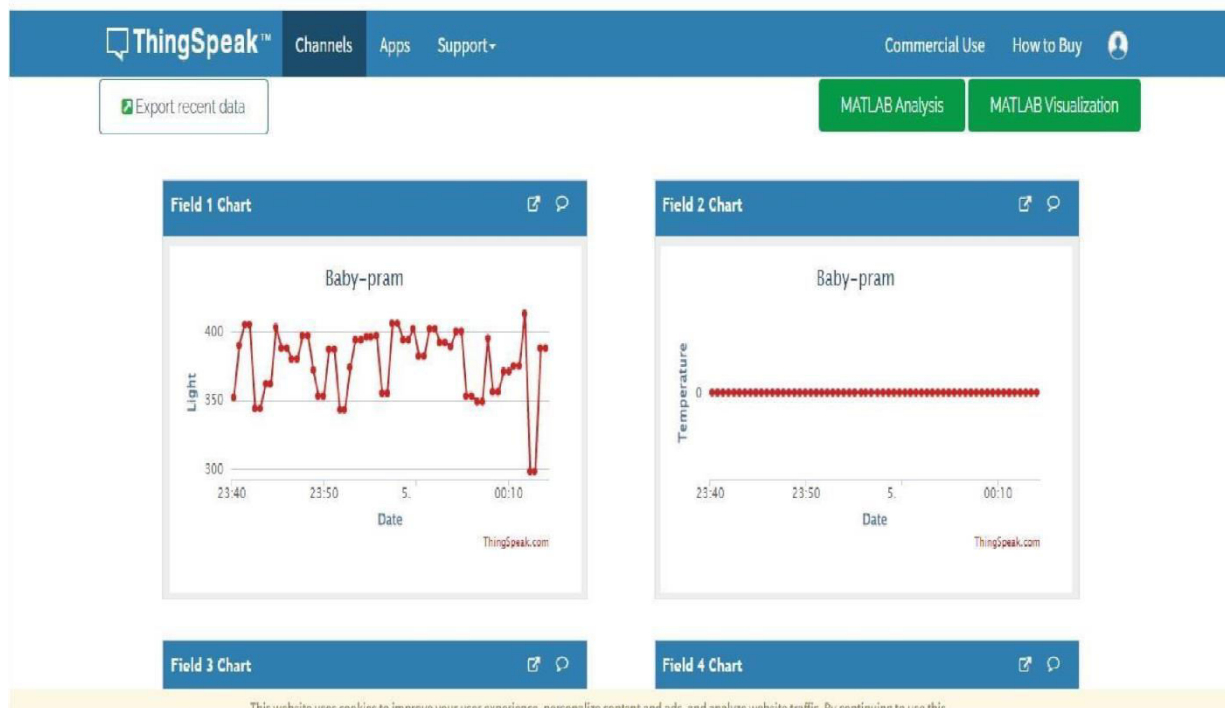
ThingSpeak™ Channels Apps Support▾ Commercial Use How to Buy

Export recent data

MATLAB Analysis MATLAB Visualization

Field 1 Chart

Baby-pram

400
350
300

Light

23:40 23:50 5. 00:10

Date

ThingSpeak.com

Field 2 Chart

Baby-pram

0

Temperature

23:40 23:50 5. 00:10

Date

ThingSpeak.com

Field 3 Chart

Field 4 Chart

This website uses cookies to improve your user experience, personalize content and ads, and analyze website traffic. By continuing to use this